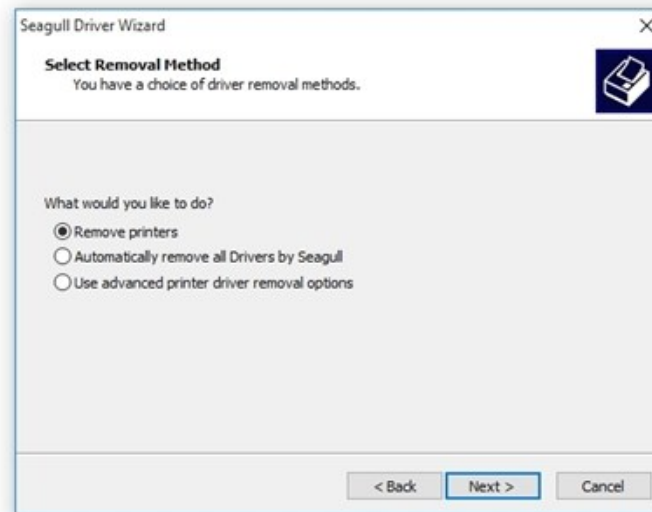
Seagull Driver Wizard

×

**Select Removal Method**
You have a choice of driver removal methods.

What would you like to do?

Remove printers

Automatically remove all Drivers by Seagull

Use advanced printer driver removal options

< Back

Next >

Cancel